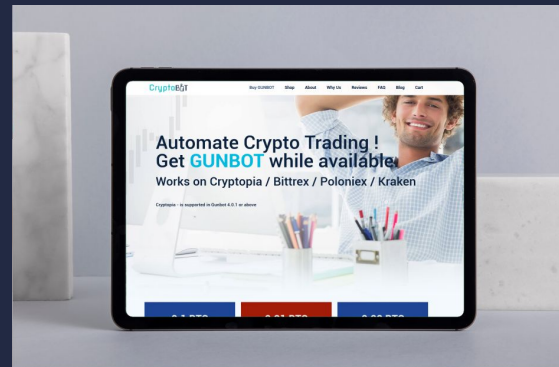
CryptoBOT

Buy GUNBOT Shop About Why Us Reviews FAQ Blog Cart

Automate Crypto Trading !
Get GUNBOT while available
Works on Cryptopia / Bittrex / Poloniex / Kraken

Cryptopia - is supported in Gunbot 4.0.1 or above

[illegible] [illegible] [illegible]